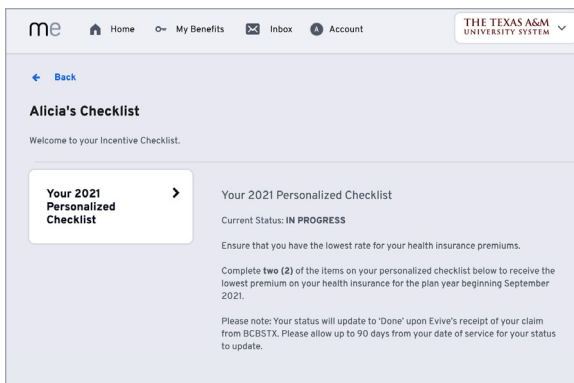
me Home My Benefits Inbox A Account THE TEXAS A&M UNIVERSITY SYSTEM

Back

Alicia's Checklist

Welcome to your Incentive Checklist.

Your 2021 Personalized Checklist

Your 2021 Personalized Checklist

Current Status: IN PROGRESS

Ensure that you have the lowest rate for your health insurance premiums.

Complete two (2) of the items on your personalized checklist below to receive the lowest premium on your health insurance for the plan year beginning September 2021.

Please note: Your status will update to 'Done' upon Evive's receipt of your claim from BCBSTX. Please allow up to 90 days from your date of service for your status to update.